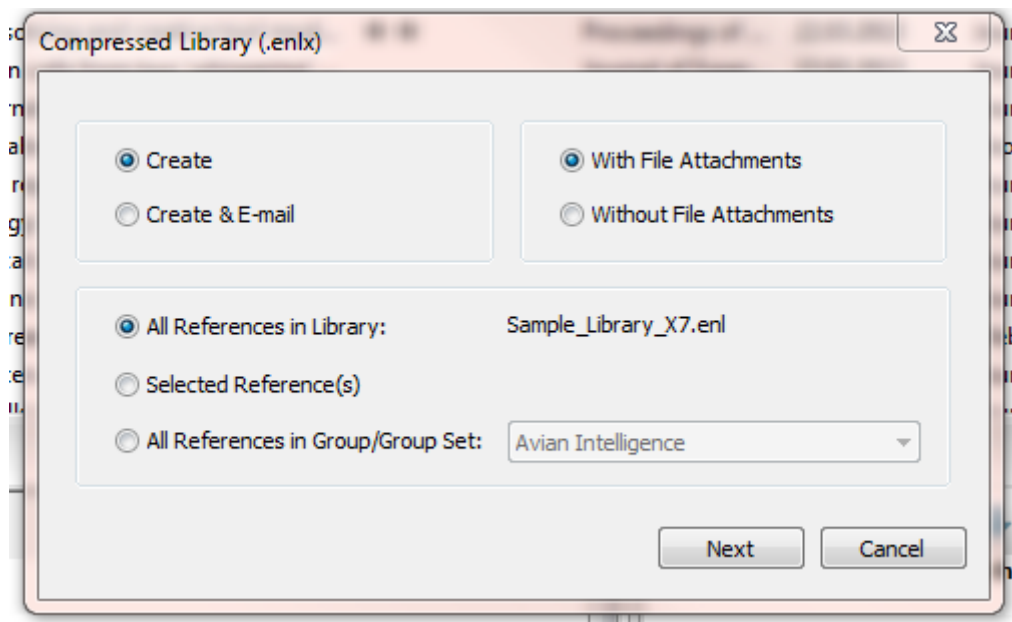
Compressed Library (.enlx)

Create

Create & E-mail

With File Attachments

Without File Attachments

All References in Library:

Sample_Library_X7.enl

Selected Reference(s)

All References in Group/Group Set:

Avian Intelligence

Next

Cancel